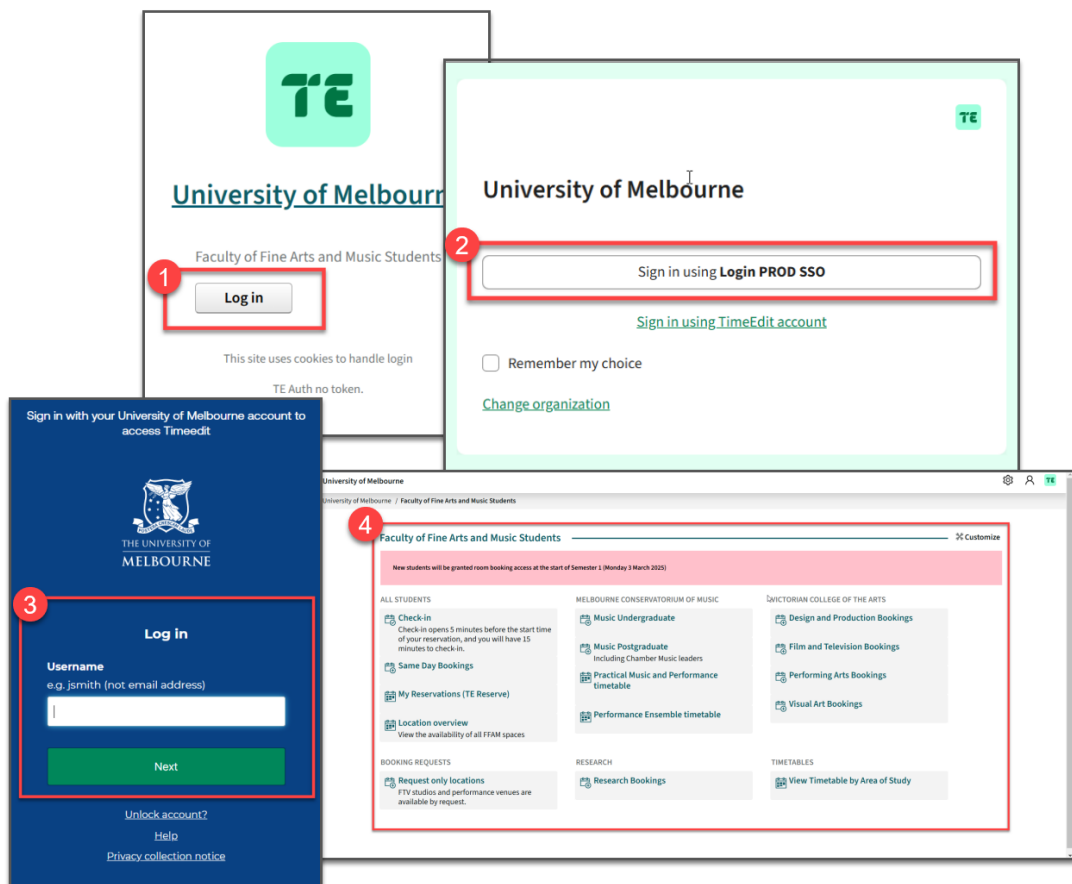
TE

University of Melbourn

Faculty of Fine Arts and Music Students

1

Log in

This site uses cookies to handle login

TE Auth no token.

TE

University of Melbourne

2

Sign in using **Login PROD SSO**

Sign in using TimeEdit account

Remember my choice

Change organization

Sign in with your University of Melbourne account to access Timeedit

THE UNIVERSITY OF MELBOURNE

3

Log in

Username

e.g. jsmith (not email address)

Next

Unlock account?

Help

Privacy collection notice

University of Melbourne

University of Melbourne / Faculty of Fine Arts and Music Students

4

Faculty of Fine Arts and Music Students

Customize

New students will be granted room booking access at the start of Semester 1 (Monday 3 March 2025)

ALL STUDENTS

Check-in
Check-in opens 5 minutes before the start time of your reservation, and you will have 15 minutes to check-in.

Same Day Bookings

My Reservations (TE Reserve)

Location overview
View the availability of all FFAM spaces

MELBOURNE CONSERVATORIUM OF MUSIC

Music Undergraduate

Music Postgraduate
Including Chamber Music leaders

Practical Music and Performance timetable

Performance Ensemble timetable

VICTORIAN COLLEGE OF THE ARTS

Design and Production Bookings

Film and Television Bookings

Performing Arts Bookings

Visual Art Bookings

BOOKING REQUESTS

Request only locations
FTV studios and performance venues are available by request.

RESEARCH

Research Bookings

TIMETABLES

View Timetable by Area of Study